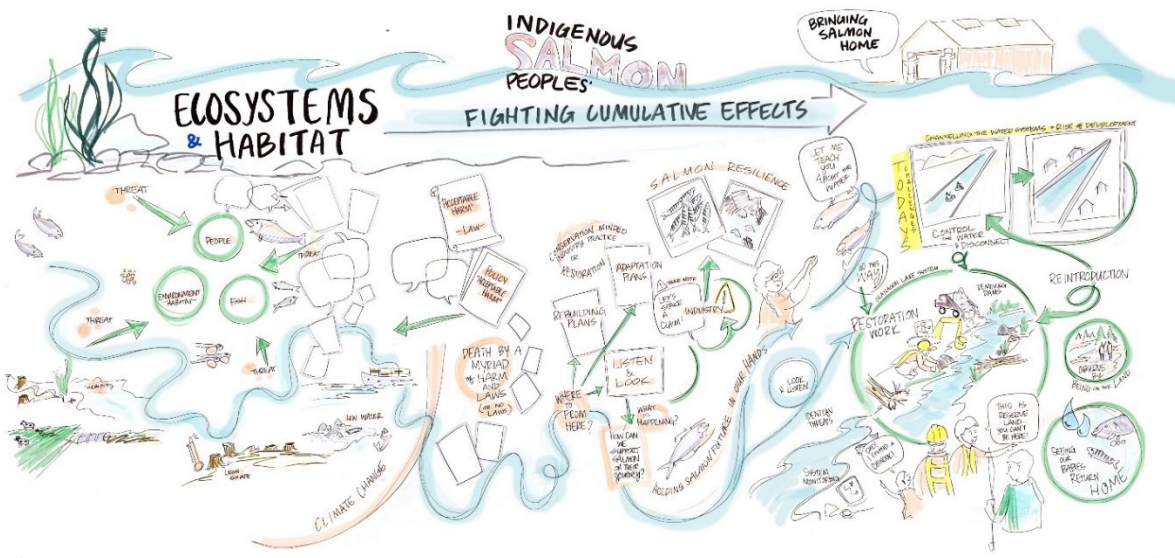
INDIGENOUS SALMON PEOPLES'

BRINGING SALMON HOME

ECOSYSTEMS & HABITAT

FIGHTING CUMULATIVE EFFECTS

THREAT

PEOPLE

THREAT

ENVIRONMENT HABITAT

FISH

THREAT

THREAT

THREAT

LOW WATER

LOGGING

"ACCEPTABLE HARM" - LAW -

POLICY "ACCEPTABLE HARM"

DEATH BY A MYRIAD OF HARM AND LAWS (OR NO LAWS)

CLIMATE CHANGE

SALMON RESILIENCE

CONSERVATION MINDED INDUSTRY PRACTICE OR RESTORATION

ADAPTATION PLANS

REBUILDING PLANS

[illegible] LET'S REMOVE A CULM!

INDUSTRY

LISTEN & LOOK

WHERE TO FROM HERE?

WHAT IS HAPPENING?

HOW CAN WE SUPPORT SALMON ON THEIR JOURNEY?

HOLDING SALMON FUTURE IN OUR HANDS

LET ME TEACH YOU ABOUT MY WATER

LOOK & LISTEN

IDENTIFY THREATS

SYSTEM MONITORING

CHANNELLING THE WATER SYSTEMS + RISE OF DEVELOPMENT

TODAY'S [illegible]

CONTROL THE WATER & DISCONNECT

IN THE WAY

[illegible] LAKE SYSTEM

REMOVING DAMS

RESTORATION WORK

REINTRODUCTION

PROTECT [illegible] BEING ON THE LAND

SEEING OUR BABIES RETURN HOME

THIS IS RESERVE LAND YOU CAN'T BE HERE!

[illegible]